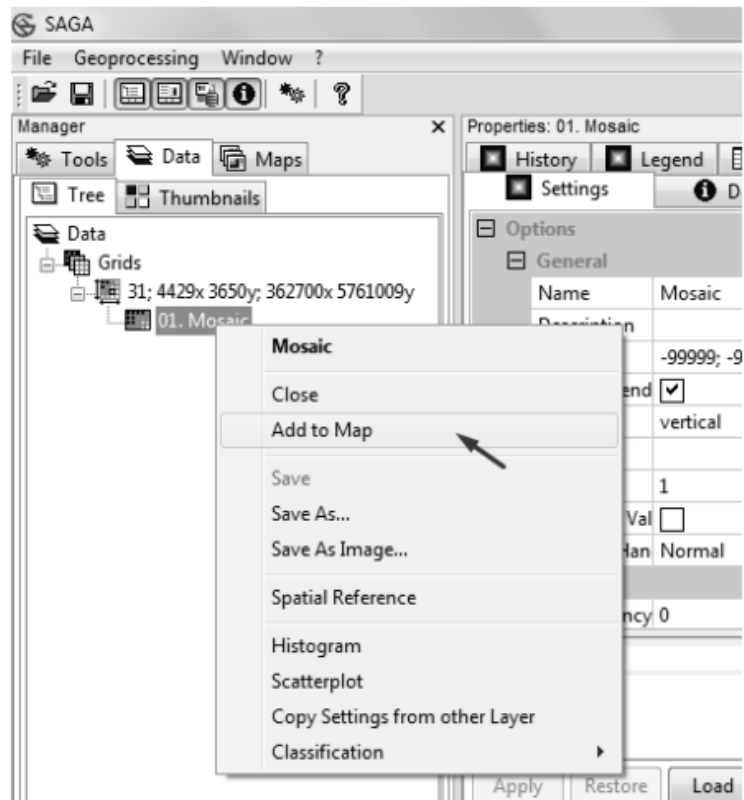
SAGA

File Geoprocessing Window ?

Manager

Tools Data Maps

Tree Thumbnails

Data
Grids
31; 4429x 3650y; 362700x 5761009y
01. Mosaic

Properties: 01. Mosaic

History Legend

Settings D

Options
General
Name Mosaic
Description
-99999; -9
end ✓
vertical
1
Val
Han Normal
ncy 0

Mosaic
Close
Add to Map
Save
Save As...
Save As Image...
Spatial Reference
Histogram
Scatterplot
Copy Settings from other Layer
Classification

Apply Restore Load